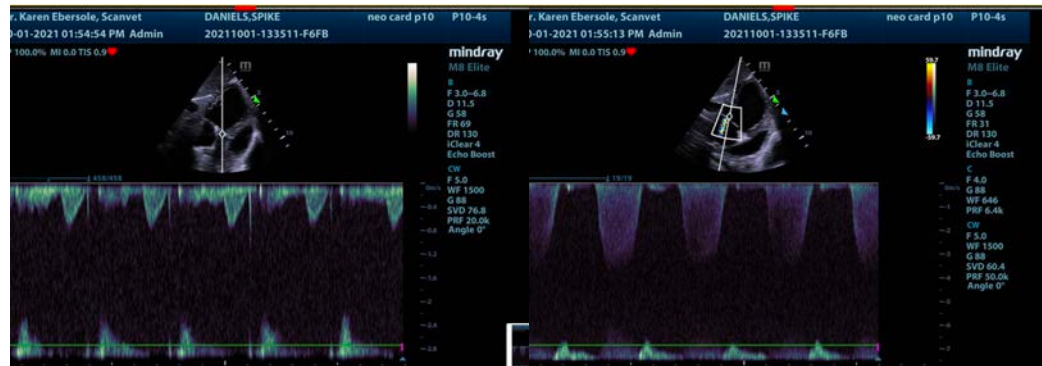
r. Karen Ebersole, Scanvet DANIELS,SPIKE neo card p10 P10-4s
0-01-2021 01:54:54 PM Admin 20211001-133511-F6FB
100.0% MI 0.0 TIS 0.9
mindray
M8 Elite
B
F 3.0-6.8
D 11.5
G 58
FR 69
DR 130
iClear 4
Echo Boost
CW
F 5.0
WF 1500
G 88
SVD 76.8
PRF 20.0k
Angle 0°
458/458

r. Karen Ebersole, Scanvet DANIELS,SPIKE neo card p10 P10-4s
0-01-2021 01:55:13 PM Admin 20211001-133511-F6FB
100.0% MI 0.0 TIS 0.9
mindray
M8 Elite
59.7
-59.7
B
F 3.0-6.8
D 11.5
G 58
FR 31
DR 130
iClear 4
Echo Boost
C
F 4.0
G 88
WF 646
PRF 6.4k
CW
F 5.0
WF 1500
G 88
SVD 60.4
PRF 50.0k
Angle 0°
19/19